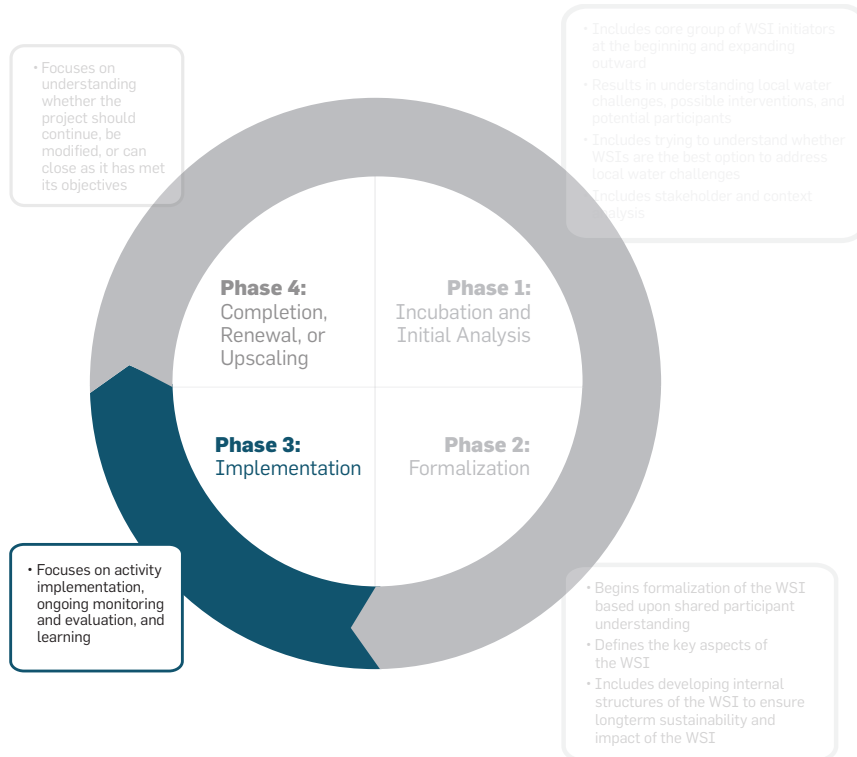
• Focuses on understanding whether the project should continue, be modified, or can close as it has met its objectives

• Includes core group of WSI initiators at the beginning and expanding outward
• Results in understanding local water challenges, possible interventions, and potential participants
• Includes trying to understand whether WSIs are the best option to address local water challenges
• Includes stakeholder and context analysis

Phase 4: Completion, Renewal, or Upscaling

Phase 1: Incubation and Initial Analysis

Phase 3: Implementation

Phase 2: Formalization

• Focuses on activity implementation, ongoing monitoring and evaluation, and learning

• Begins formalization of the WSI based upon shared participant understanding
• Defines the key aspects of the WSI
• Includes developing internal structures of the WSI to ensure longterm sustainability and impact of the WSI